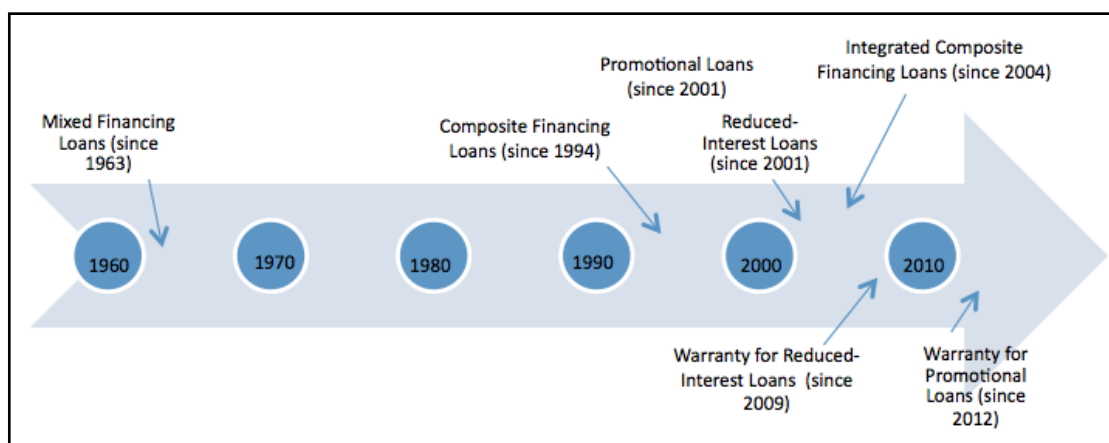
Mixed Financing Loans (since 1963)

Composite Financing Loans (since 1994)

Promotional Loans (since 2001)

Reduced-Interest Loans (since 2001)

Integrated Composite Financing Loans (since 2004)

1960

1970

1980

1990

2000

2010

Warranty for Reduced-Interest Loans (since 2009)

Warranty for Promotional Loans (since 2012)